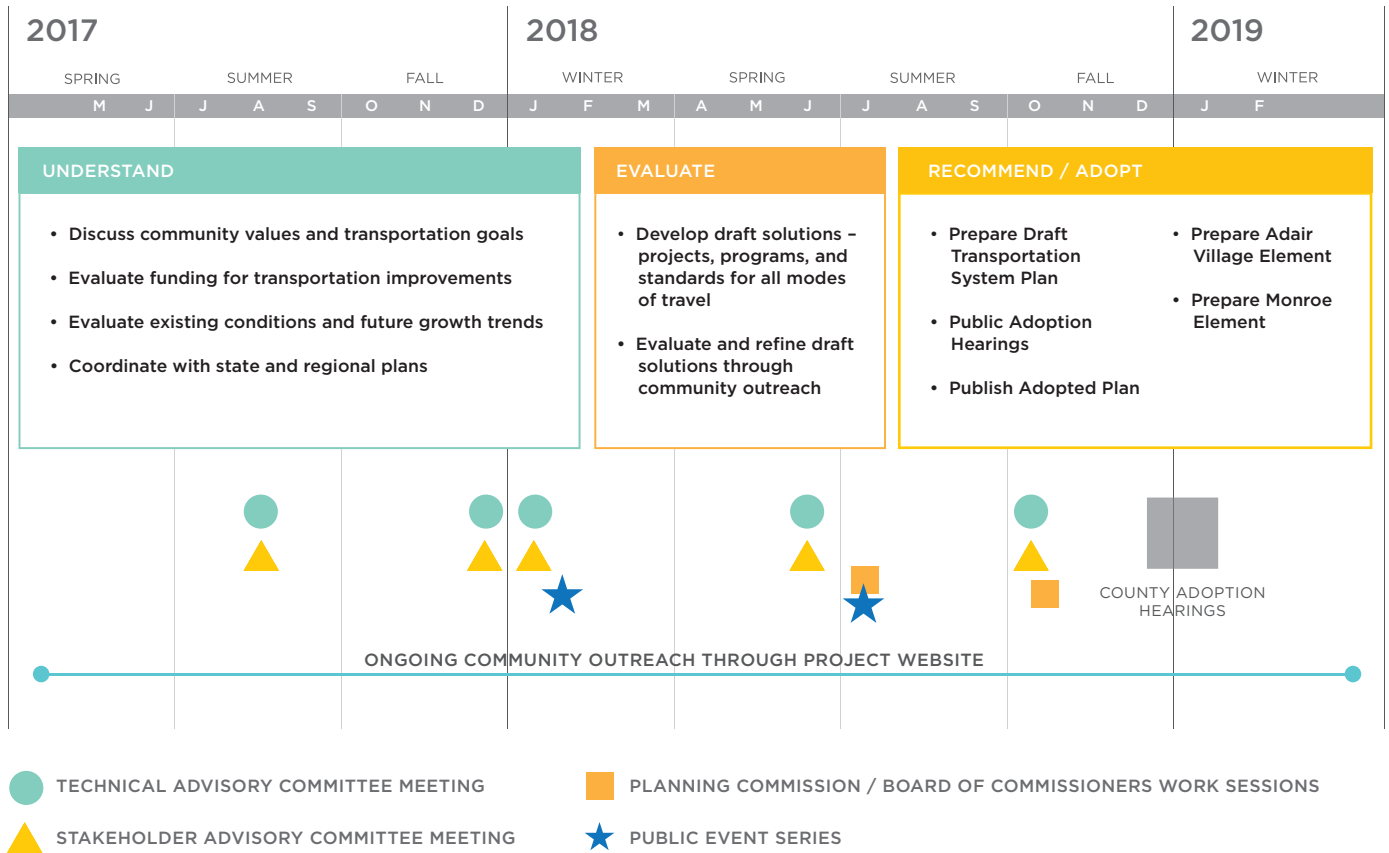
2017 2018 2019

SPRING SUMMER FALL WINTER SPRING SUMMER FALL WINTER

M J J A S O N D J F M A M J J A S O N D J F

UNDERSTAND

• Discuss community values and transportation goals
• Evaluate funding for transportation improvements
• Evaluate existing conditions and future growth trends
• Coordinate with state and regional plans

EVALUATE

• Develop draft solutions – projects, programs, and standards for all modes of travel
• Evaluate and refine draft solutions through community outreach

RECOMMEND / ADOPT

• Prepare Draft Transportation System Plan
• Public Adoption Hearings
• Publish Adopted Plan
• Prepare Adair Village Element
• Prepare Monroe Element

COUNTY ADOPTION HEARINGS

ONGOING COMMUNITY OUTREACH THROUGH PROJECT WEBSITE

TECHNICAL ADVISORY COMMITTEE MEETING
STAKEHOLDER ADVISORY COMMITTEE MEETING
PLANNING COMMISSION / BOARD OF COMMISSIONERS WORK SESSIONS
PUBLIC EVENT SERIES